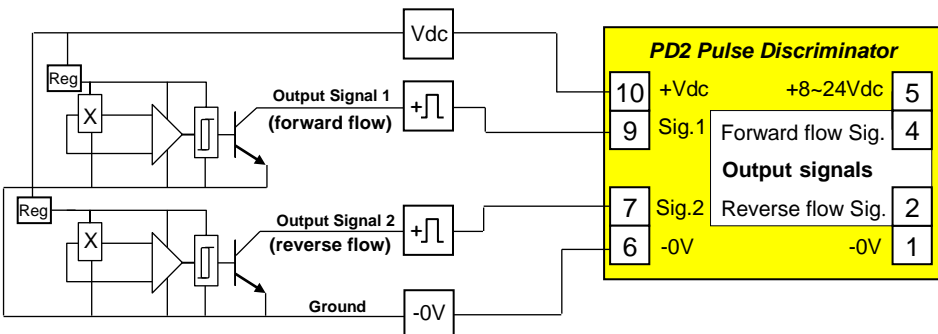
Vdc

PD2 Pulse Discriminator

Reg

X

Output Signal 1 (forward flow)

+⎍

10 +Vdc

+8~24Vdc 5

9 Sig.1

Forward flow Sig. 4

Output signals

Reg

X

Output Signal 2 (reverse flow)

+⎍

7 Sig.2

Reverse flow Sig. 2

6 -0V

-0V 1

Ground

-0V